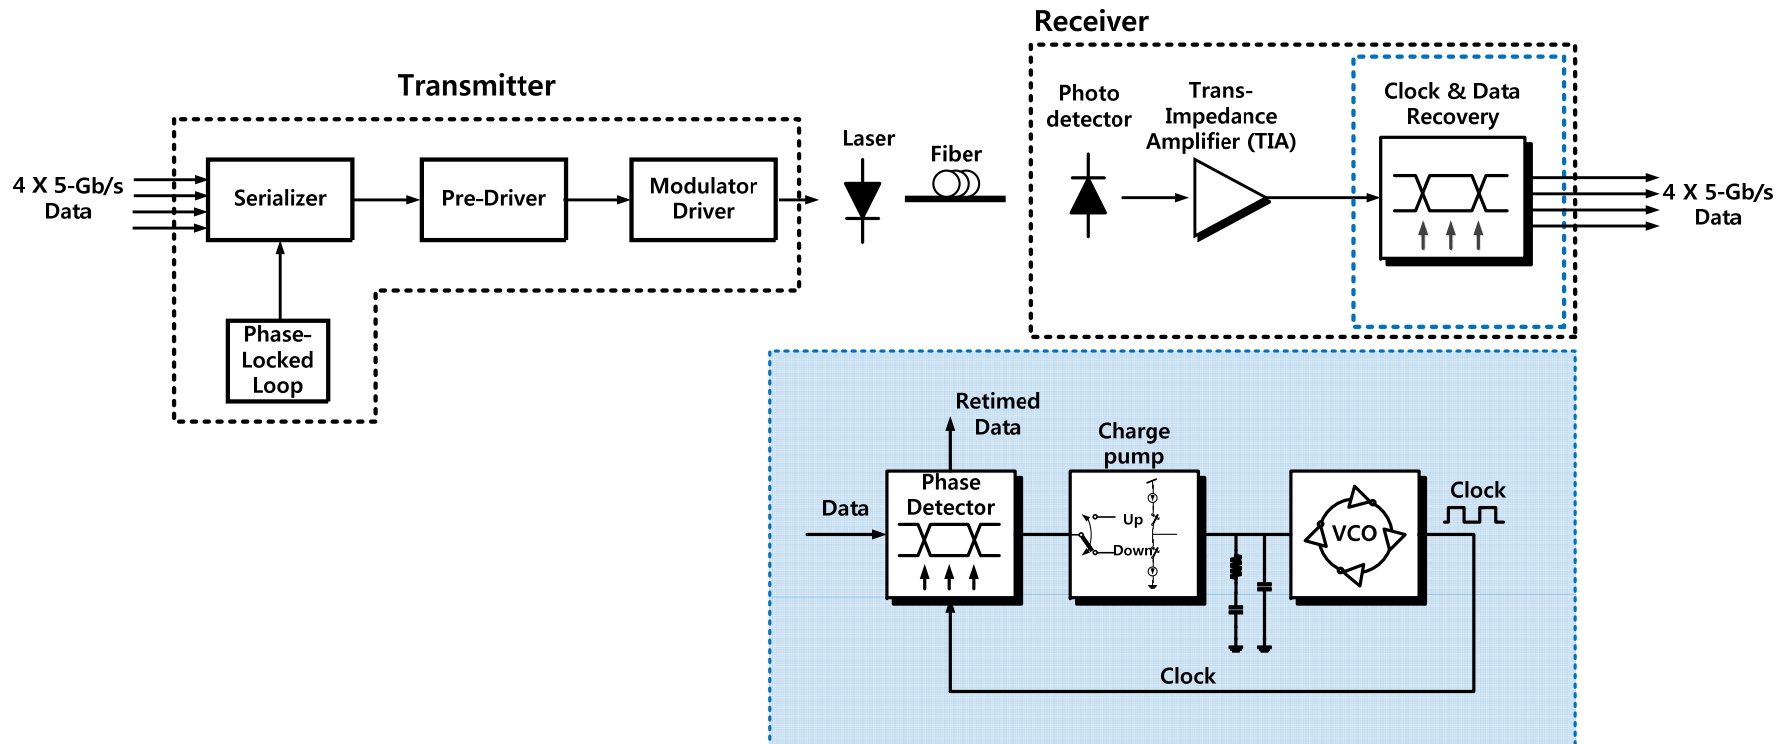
Transmitter

4 X 5-Gb/s Data

Serializer

Pre-Driver

Modulator Driver

Phase-Locked Loop

Laser

Fiber

Receiver

Photo detector

Trans-Impedance Amplifier (TIA)

Clock & Data Recovery

4 X 5-Gb/s Data

Retimed Data

Data

Phase Detector

Charge pump

Up

Down

VCO

Clock

Clock